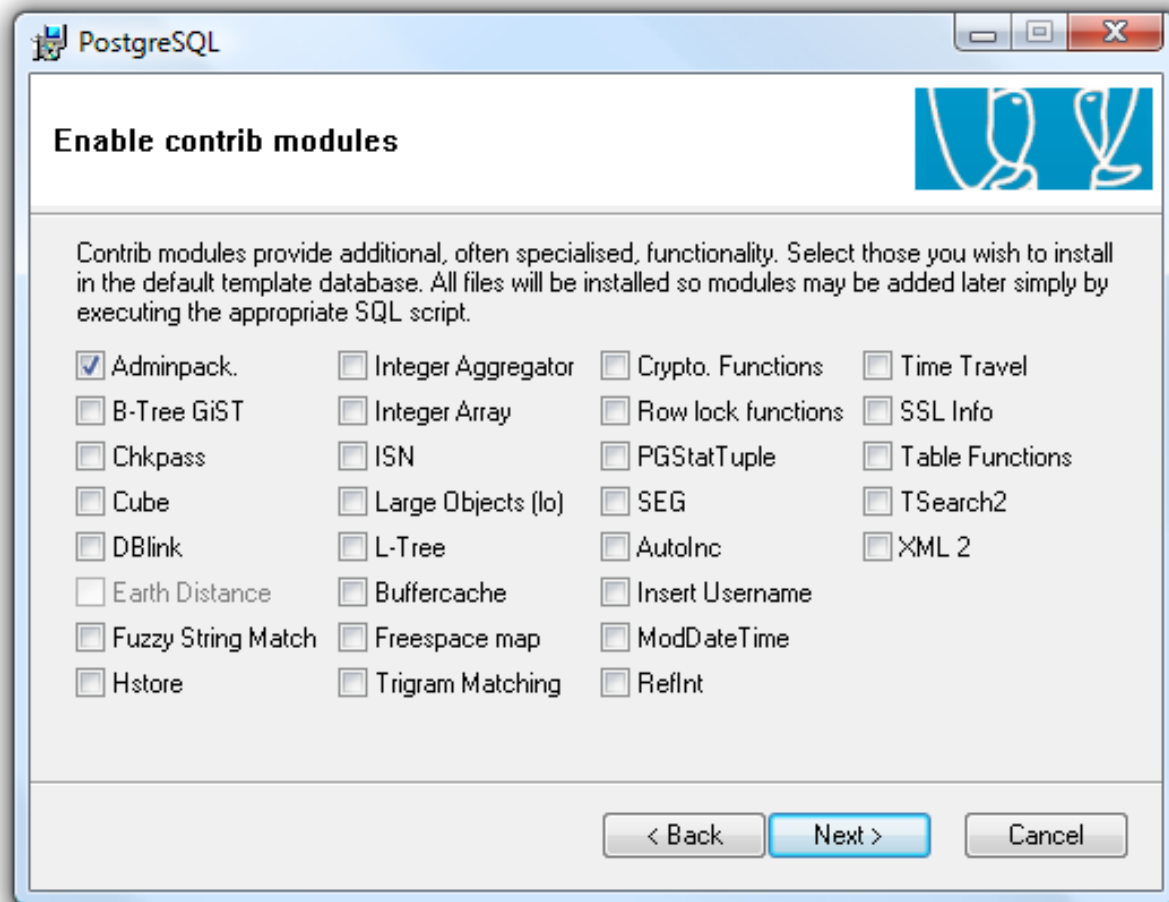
PostgreSQL

Enable contrib modules

Contrib modules provide additional, often specialised, functionality. Select those you wish to install in the default template database. All files will be installed so modules may be added later simply by executing the appropriate SQL script.

Adminpack.
B-Tree GiST
Chkpass
Cube
DBlink
Earth Distance
Fuzzy String Match
Hstore

Integer Aggregator
Integer Array
ISN
Large Objects (lo)
L-Tree
Buffercache
Freespace map
Trigram Matching

Crypto. Functions
Row lock functions
PGStatTuple
SEG
AutoInc
Insert Username
ModDateTime
RefInt

Time Travel
SSL Info
Table Functions
TSearch2
XML 2

< Back
Next >
Cancel